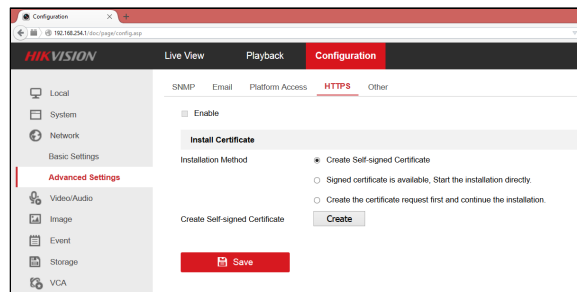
Configuration

192.168.254.1/doc/page/config.asp

HIKVISION

Live View

Playback

Configuration

Local

System

Network

Basic Settings

Advanced Settings

Video/Audio

Image

Event

Storage

VCA

SNMP

Email

Platform Access

HTTPS

Other

Enable

Install Certificate

Installation Method

Create Self-signed Certificate

Signed certificate is available, Start the installation directly.

Create the certificate request first and continue the installation.

Create Self-signed Certificate

Create

Save